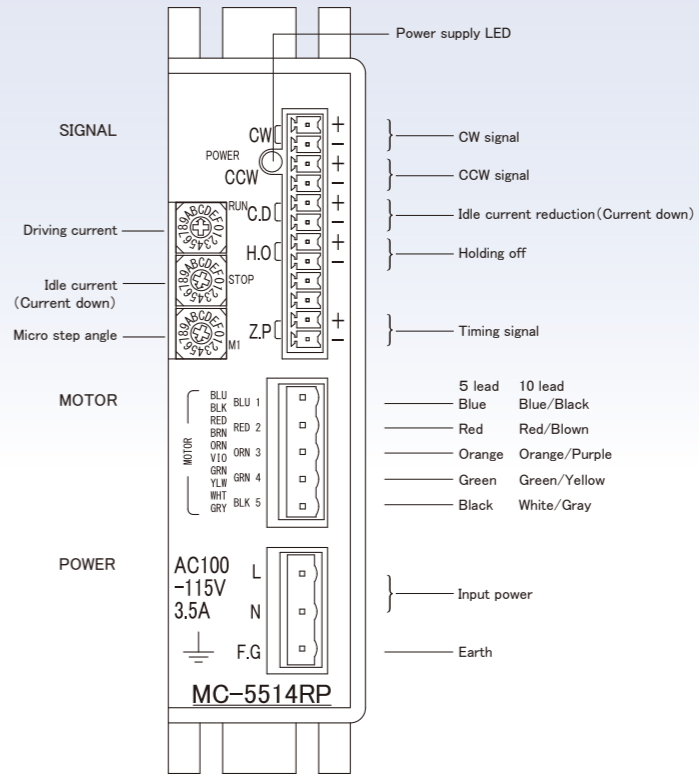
Power supply LED

SIGNAL

CW
POWER
CCW

+
−
+
−
+
−
+
−
+
−

CW signal

CCW signal

RUN
C.D

Idle current reduction(Current down)

Driving current

H.O

Holding off

Idle current
(Current down)

STOP

Micro step angle

M1

Z.P

Timing signal

MOTOR

MOTOR
BLU
BLK
RED
BRN
ORN
VIO
GRN
YLW
WHT
GRY

BLU 1
RED 2
ORN 3
GRN 4
BLK 5

| 5 lead | 10 lead |
|---|---|
| Blue | Blue/Black |
| Red | Red/Blown |
| Orange | Orange/Purple |
| Green | Green/Yellow |
| Black | White/Gray |

POWER

AC100
-115V
3.5A

L
N
F.G

Input power

Earth

MC-5514RP